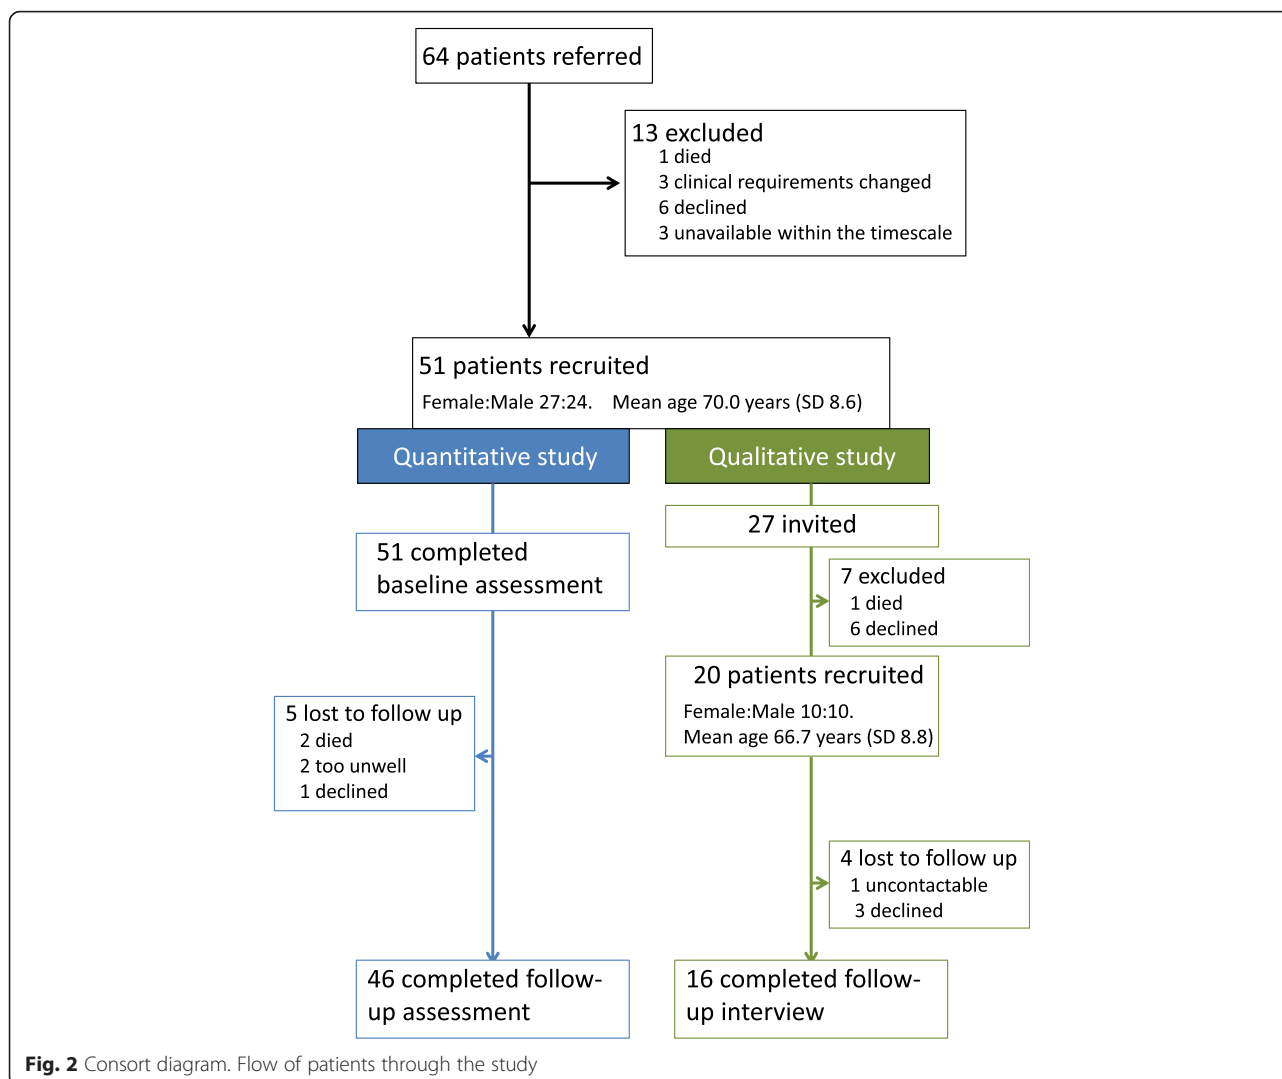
64 patients referred

13 excluded
1 died
3 clinical requirements changed
6 declined
3 unavailable within the timescale

51 patients recruited
Female:Male 27:24. Mean age 70.0 years (SD 8.6)

Quantitative study

Qualitative study

51 completed baseline assessment

27 invited

7 excluded
1 died
6 declined

20 patients recruited
Female:Male 10:10.
Mean age 66.7 years (SD 8.8)

5 lost to follow up
2 died
2 too unwell
1 declined

4 lost to follow up
1 uncontactable
3 declined

46 completed follow-up assessment

16 completed follow-up interview

Fig. 2 Consort diagram. Flow of patients through the study